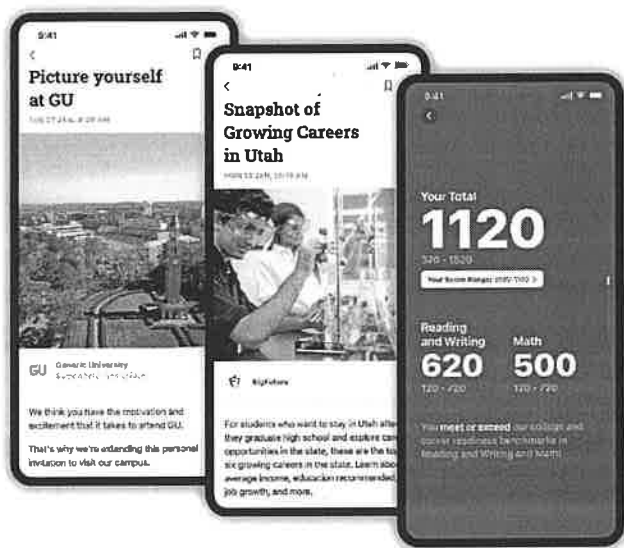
9:41

<

Picture yourself at GU

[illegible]

GU Generic University
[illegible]

We think you have the motivation and excitement that it takes to attend GU.

That's why we're extending this personal invitation to visit our campus.

9:41

<

Snapshot of Growing Careers in Utah

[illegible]

BigFuture

For students who want to stay in Utah after they graduate high school and explore career opportunities in the state, these are the top six growing careers in the state. Learn about average income, education recommended, job growth, and more.

9:41

<

Your Total

1120

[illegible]

Your Score Range: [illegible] >

Reading and Writing

620

120 - 720

Math

500

120 - 720

You meet or exceed our college and career readiness benchmarks in Reading and Writing and Math!